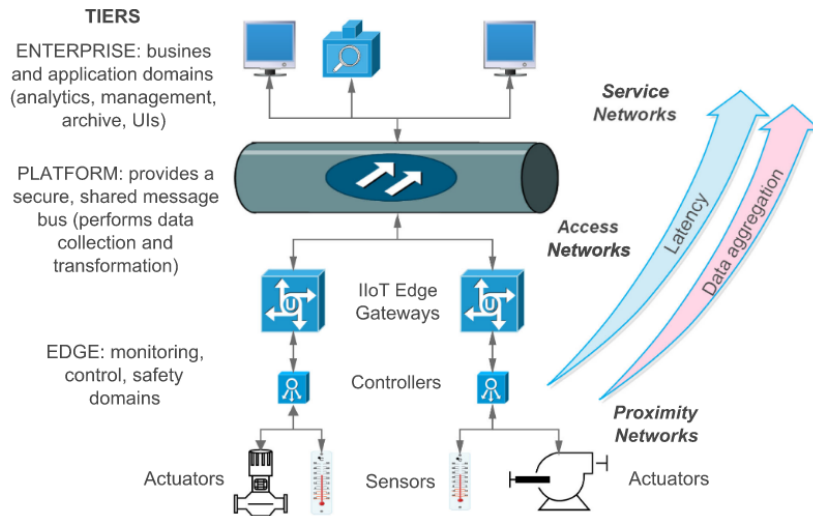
TIERS

ENTERPRISE: busines and application domains (analytics, management, archive, UIs)

PLATFORM: provides a secure, shared message bus (performs data collection and transformation)

EDGE: monitoring, control, safety domains

Service Networks

Access Networks

Latency

Data aggregation

IIoT Edge Gateways

Controllers

Proximity Networks

Actuators

Sensors

Actuators